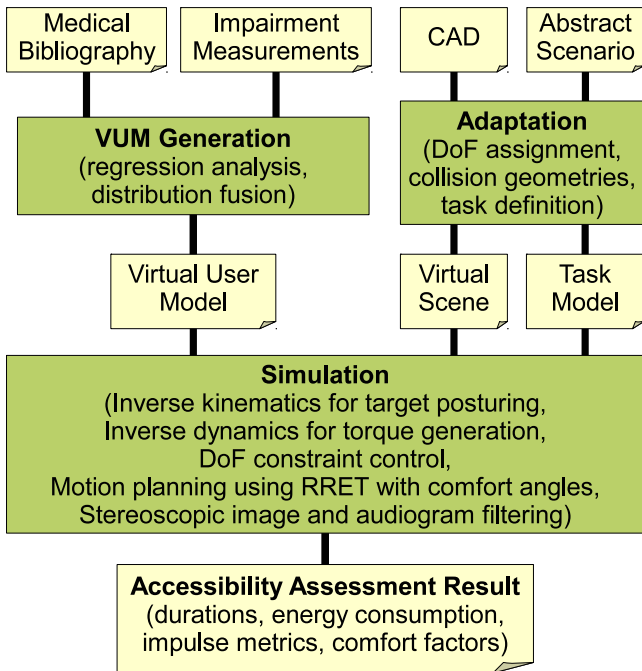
Medical Bibliography

Impairment Measurements

CAD

Abstract Scenario

VUM Generation
(regression analysis, distribution fusion)

Adaptation
(DoF assignment, collision geometries, task definition)

Virtual User Model

Virtual Scene

Task Model

Simulation
(Inverse kinematics for target posturing, Inverse dynamics for torque generation, DoF constraint control, Motion planning using RRET with comfort angles, Stereoscopic image and audiogram filtering)

Accessibility Assessment Result
(durations, energy consumption, impulse metrics, comfort factors)